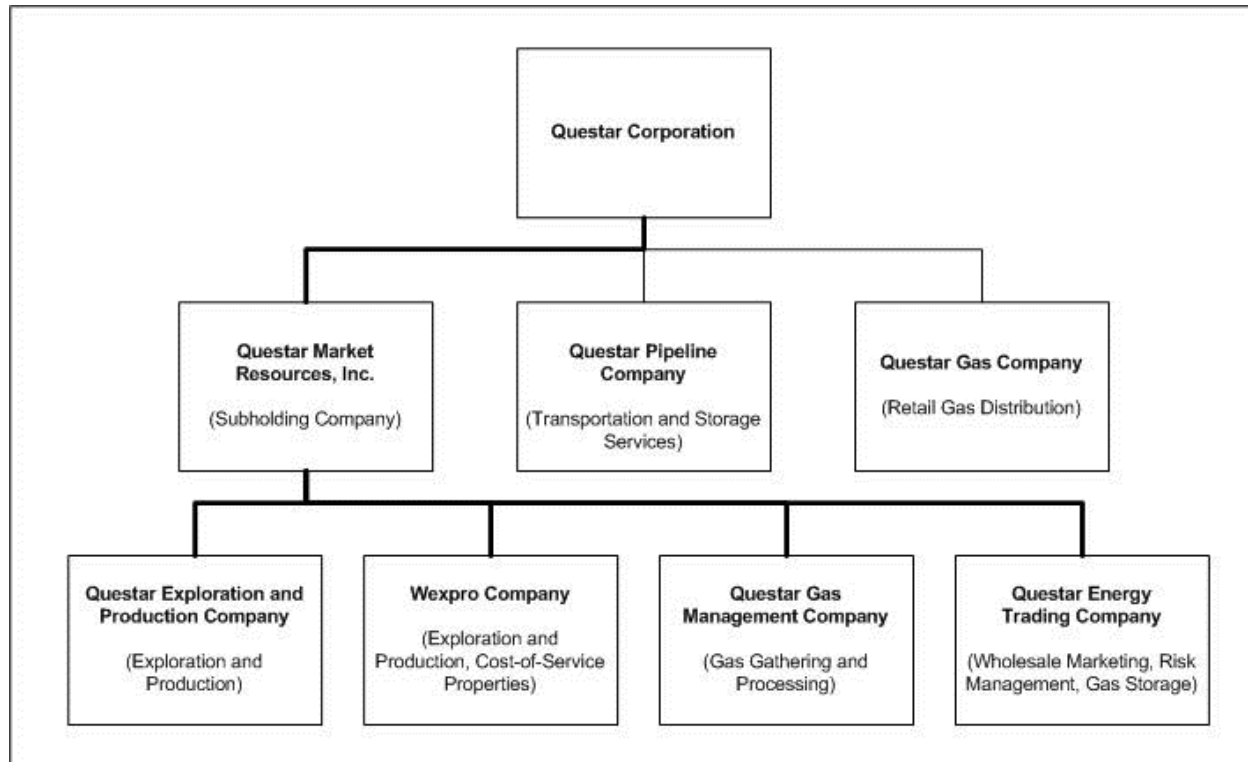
Questar Corporation

Questar Market Resources, Inc.

(Subholding Company)

Questar Pipeline Company

(Transportation and Storage Services)

Questar Gas Company

(Retail Gas Distribution)

Questar Exploration and Production Company

(Exploration and Production)

Wexpro Company

(Exploration and Production, Cost-of-Service Properties)

Questar Gas Management Company

(Gas Gathering and Processing)

Questar Energy Trading Company

(Wholesale Marketing, Risk Management, Gas Storage)